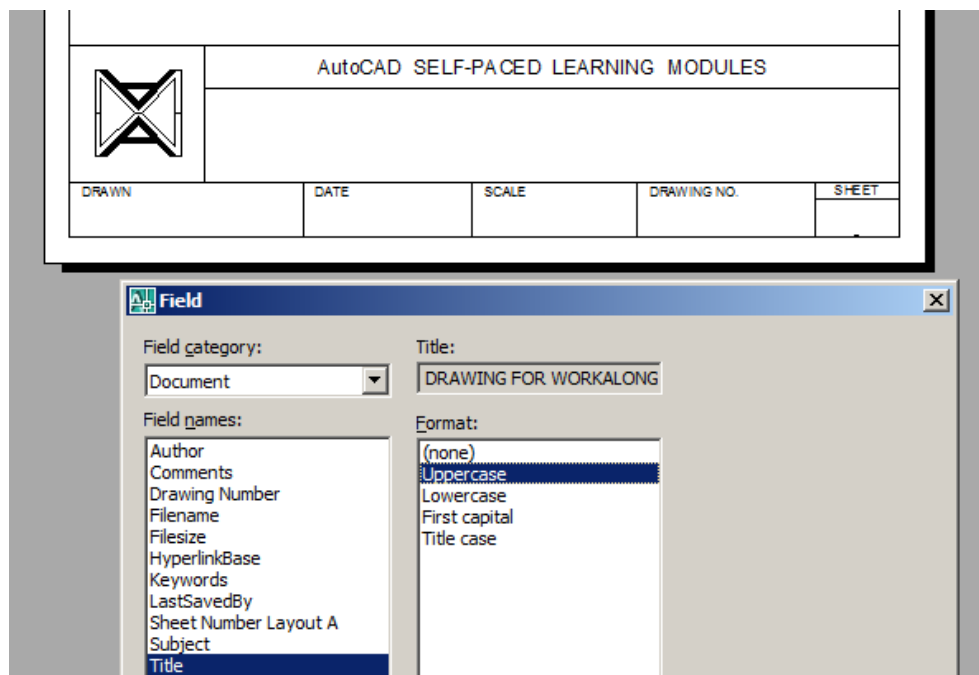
AutoCAD SELF-PACED LEARNING MODULES

| DRAWN | DATE | SCALE | DRAWING NO. | SHEET |
|---|---|---|---|---|
| | | | | - |

Field

Field category:
Document

Title:
DRAWING FOR WORKALONG

Field names:
Author
Comments
Drawing Number
Filename
Filesize
HyperlinkBase
Keywords
LastSavedBy
Sheet Number Layout A
Subject
Title

Format:
(none)
Uppercase
Lowercase
First capital
Title case